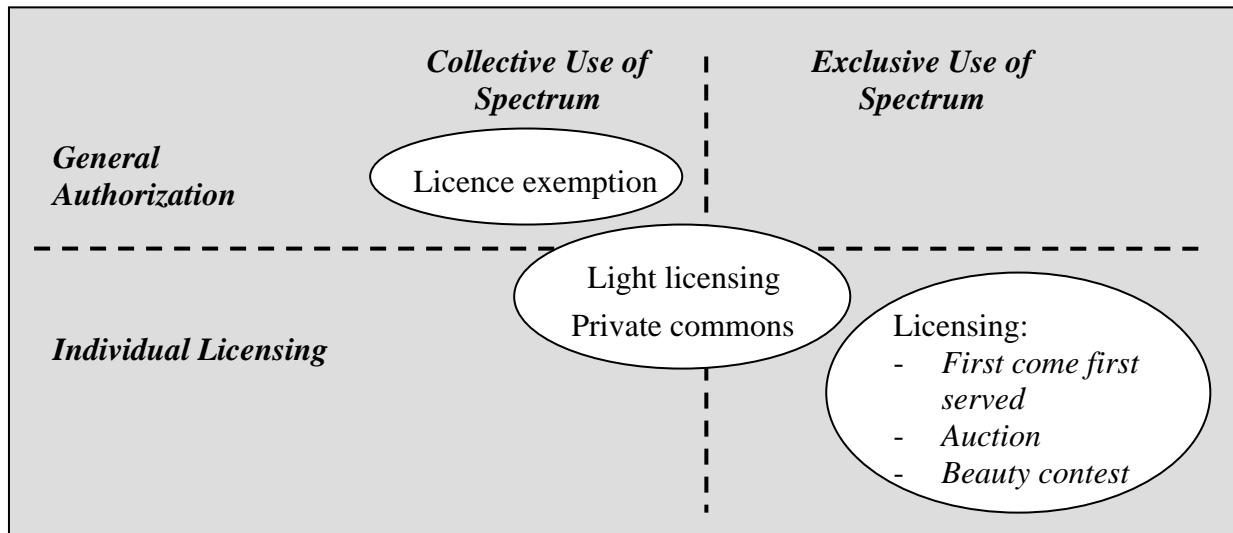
Collective Use of Spectrum

Exclusive Use of Spectrum

General Authorization

Licence exemption

Light licensing
Private commons

Individual Licensing

Licensing:
- First come first served
- Auction
- Beauty contest